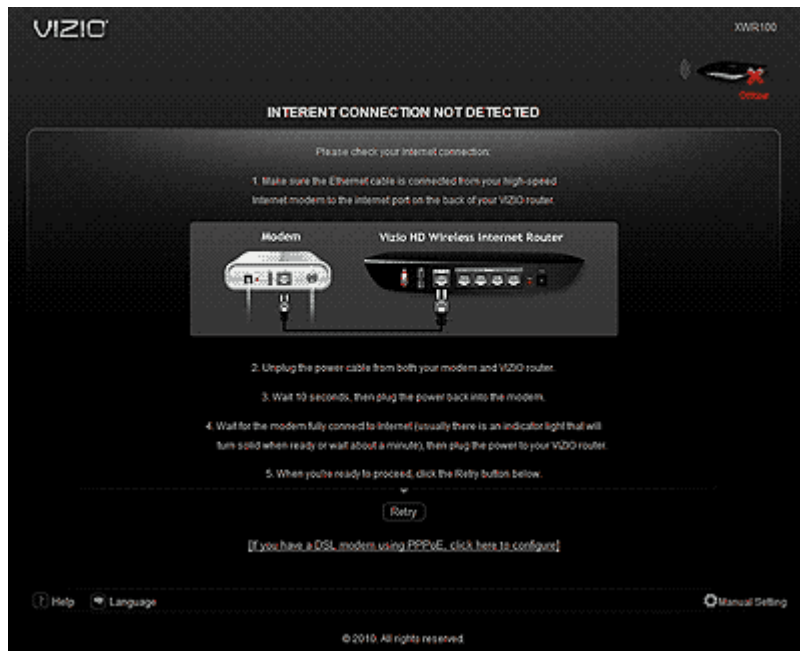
VIZIO

XWR100

Offline

INTERENT CONNECTION NOT DETECTED

Please check your internet connection:

1. Make sure the Ethernet cable is connected from your high-speed Internet modem to the internet port on the back of your VIZIO router.

Modem

Vizio HD Wireless Internet Router

2. Unplug the power cable from both your modem and VIZIO router.

3. Wait 10 seconds, then plug the power back into the modem.

4. Wait for the modem fully connect to Internet (usually there is an indicator light that will turn solid when ready or wait about a minute), then plug the power to your VIZIO router.

5. When you're ready to proceed, click the Retry button below.

Retry

[If you have a DSL modem using PPPoE, click here to configure]

Help

Language

Manual Setting

© 2010. All rights reserved.